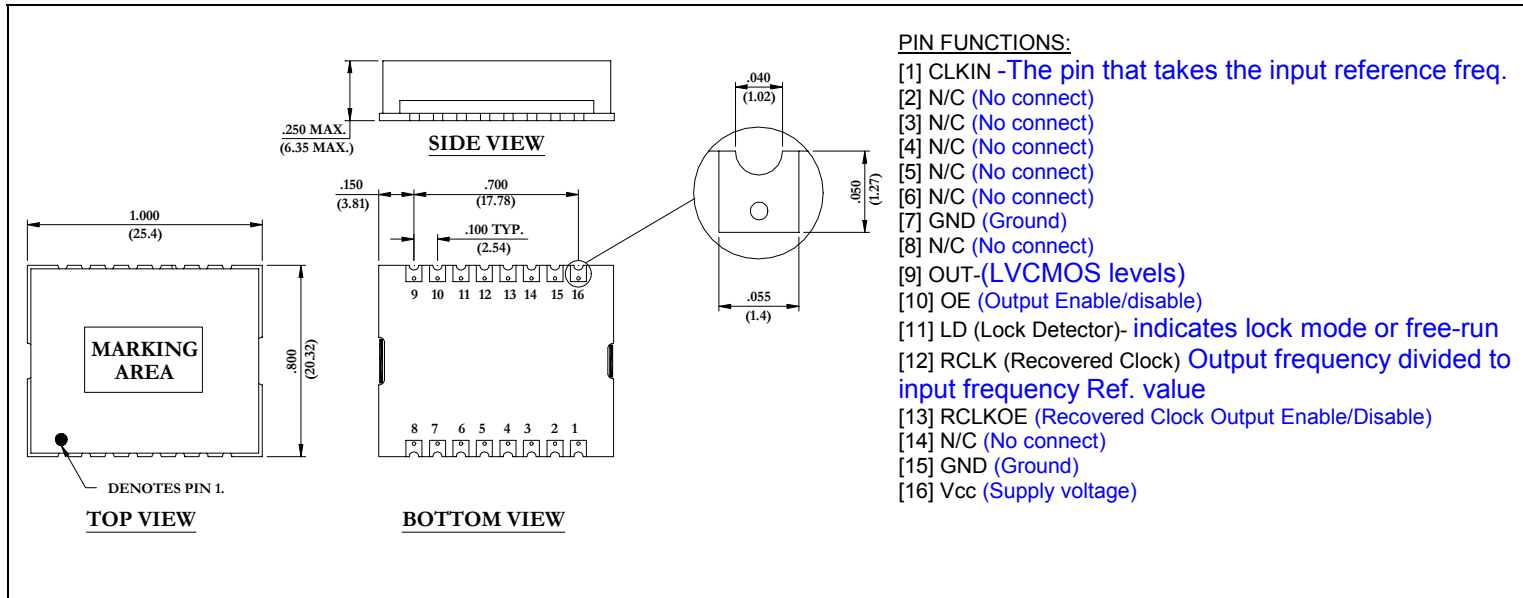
.250 MAX.
(6.35 MAX.)

SIDE VIEW

.150
(3.81)

.700
(17.78)

.100 TYP.
(2.54)

1.000
(25.4)

MARKING AREA

.800
(20.32)

DENOTES PIN 1.

TOP VIEW

9 10 11 12 13 14 15 16

8 7 6 5 4 3 2 1

BOTTOM VIEW

.040
(1.02)

.050
(1.27)

.055
(1.4)

PIN FUNCTIONS:
[1] CLKIN -The pin that takes the input reference freq.
[2] N/C (No connect)
[3] N/C (No connect)
[4] N/C (No connect)
[5] N/C (No connect)
[6] N/C (No connect)
[7] GND (Ground)
[8] N/C (No connect)
[9] OUT-(LVCMOS levels)
[10] OE (Output Enable/disable)
[11] LD (Lock Detector)- indicates lock mode or free-run
[12] RCLK (Recovered Clock) Output frequency divided to input frequency Ref. value
[13] RCLKOE (Recovered Clock Output Enable/Disable)
[14] N/C (No connect)
[15] GND (Ground)
[16] Vcc (Supply voltage)